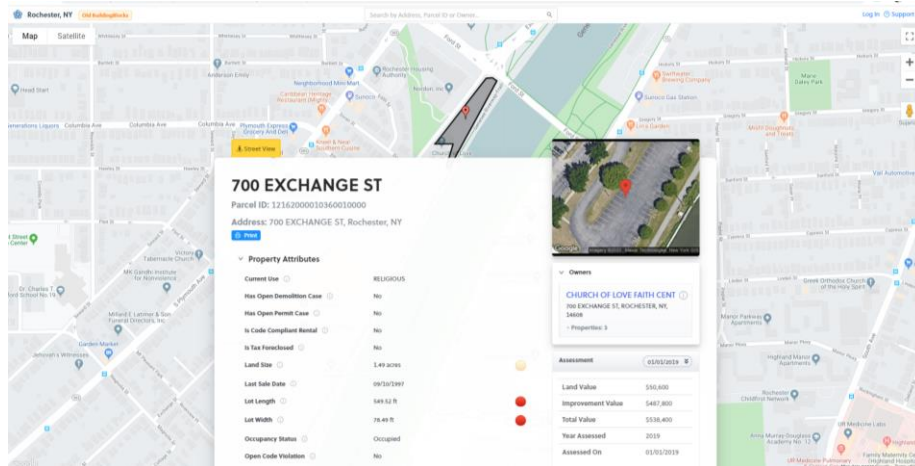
Rochester, NY Old BuildingBlocks

Search by Address, Parcel ID or Owner...

Log In Support

Map Satellite

Head Start

Anderson Emily

Neighborhood Health Center

Rochester Housing Authority

Caribbean Heritage Restaurant (Bright)

Sunoco

Plymouth Express Grocery And Deli

Street View

Southeastern Brewing Company

Sunoco Gas Station

Marie Daley Park

Columbia Ave

Columbia Ave

Tabernacle Church

MK Gandhi Institute for Nonviolence

Millard E. Latimer & Son Funeral Directors, Inc

Garden Market

Johnson's Witnesses

Greek Orthodox Church of the Holy Spirit

Manor Parkway Apartments

Highland Manor Apartments

Rochester Childfirst Network

UR Medicine Labs

Anna Murray-Douglass Academy No. 12

UR Medicine Pulmonary

Family Maternity Care Highland Hospital

700 EXCHANGE ST

Parcel ID: 12162000010360010000

Address: 700 EXCHANGE ST, Rochester, NY

Print

Property Attributes

| | |
|---|---|
| Current Use | RELIGIOUS |
| Has Open Demolition Case | No |
| Has Open Permit Case | No |
| Is Code Compliant Rental | No |
| Is Tax Foreclosed | No |
| Land Size | 1.49 acres |
| Last Sale Date | 09/30/1997 |
| Lot Length | 549.52 ft |
| Lot Width | 78.49 ft |
| Occupancy Status | Occupied |
| Open Code Violation | No |

Google

Owners

CHURCH OF LOVE FAITH CENT

700 EXCHANGE ST, ROCHESTER, NY, 14608

Properties: 3

Assessment 01/01/2019

| | |
|---|---|
| Land Value | $50,600 |
| Improvement Value | $487,800 |
| Total Value | $538,400 |
| Year Assessed | 2019 |
| Assessed On | 01/05/2019 |